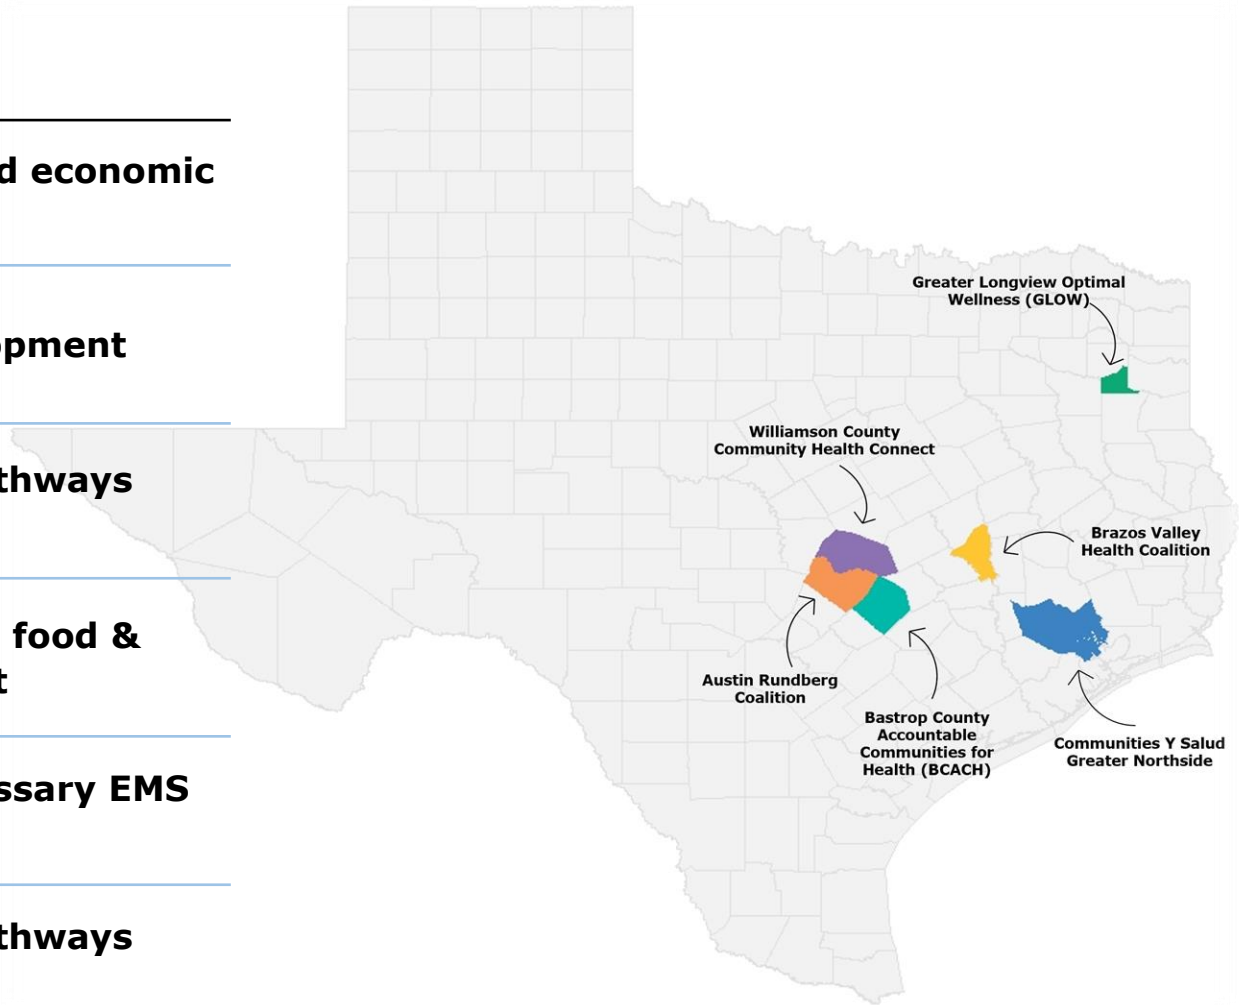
d economic

opment

thways

food &
t

ssary EMS

thways

Greater Longview Optimal Wellness (GLOW)

Williamson County Community Health Connect

Brazos Valley Health Coalition

Austin Rundberg Coalition

Bastrop County Accountable Communities for Health (BCACH)

Communities Y Salud Greater Northside